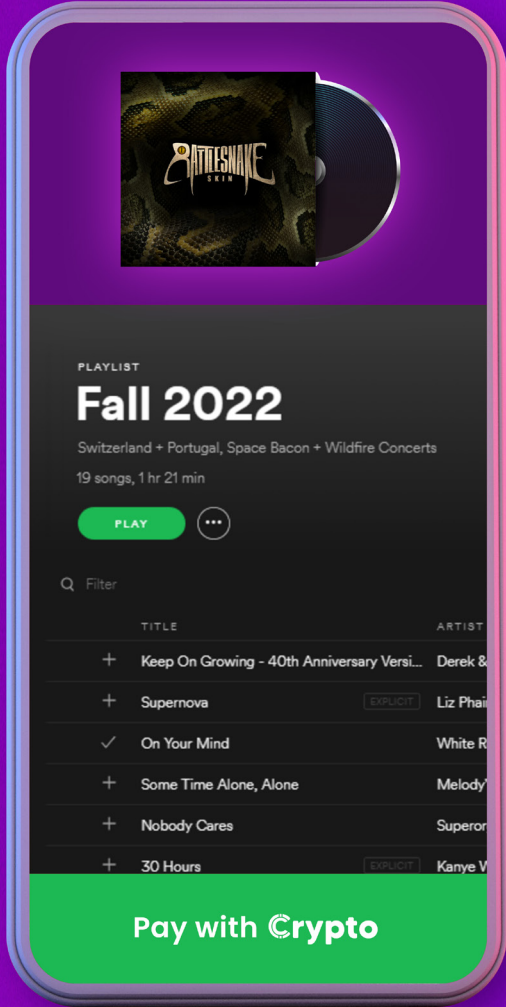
RATTLESNAKE SKIN

PLAYLIST

Fall 2022

Switzerland + Portugal, Space Bacon + Wildfire Concerts

19 songs, 1 hr 21 min

PLAY

Filter

| | TITLE | | ARTIST |
|---|---|---|---|
| + | Keep On Growing - 40th Anniversary Versi | | Derek & |
| + | Supernova | EXPLICIT | Liz Phai |
| ✓ | On Your Mind | | White R |
| + | Some Time Alone, Alone | | Melody' |
| + | Nobody Cares | | Superor |
| + | 30 Hours | EXPLICIT | Kanye W |

Pay with Crypto